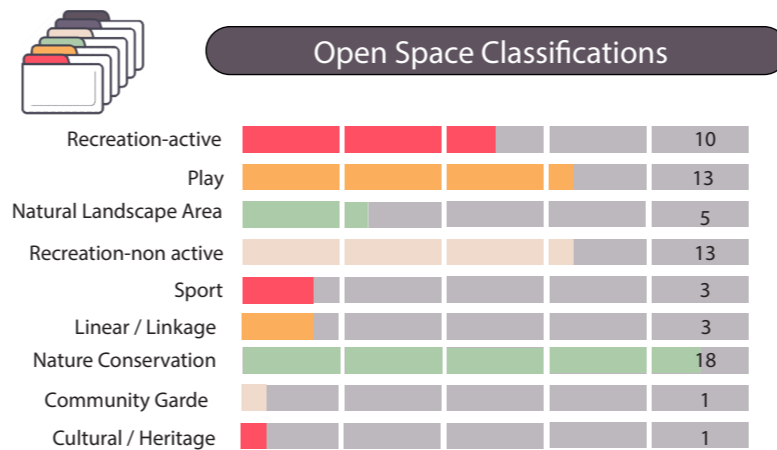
Open Space Classifications

| | |
|---|---|
| Recreation-active | 10 |
| Play | 13 |
| Natural Landscape Area | 5 |
| Recreation-non active | 13 |
| Sport | 3 |
| Linear / Linkage | 3 |
| Nature Conservation | 18 |
| Community Garde | 1 |
| Cultural / Heritage | 1 |